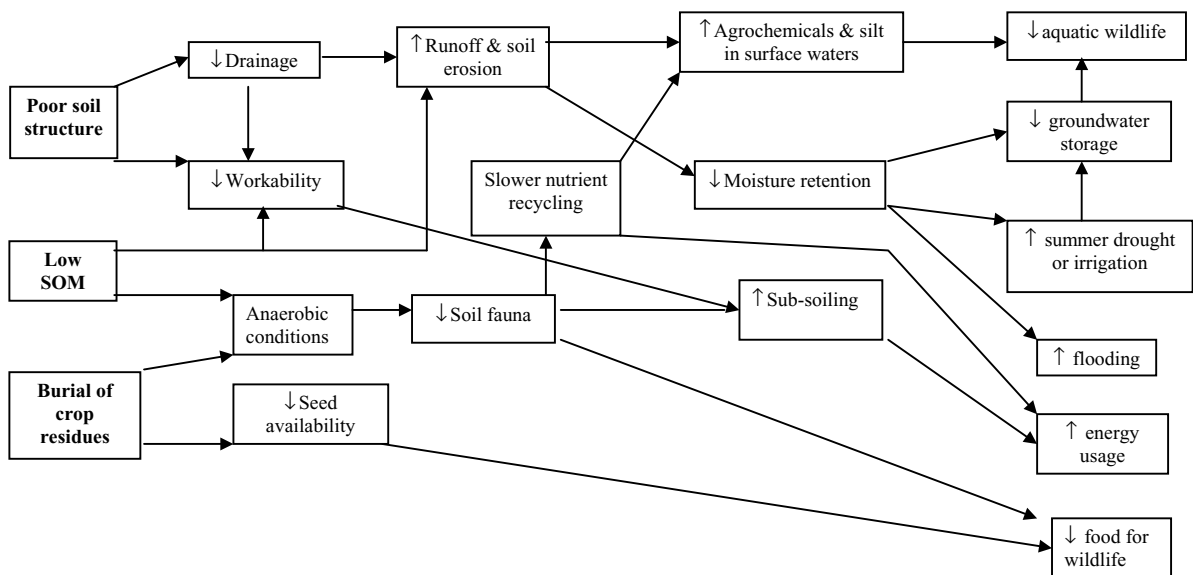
Poor soil structure

↓Drainage

↑Runoff & soil erosion

↑Agrochemicals & silt in surface waters

↓aquatic wildlife

↓Workability

Slower nutrient recycling

↓Moisture retention

↓ groundwater storage

Low SOM

↑ summer drought or irrigation

Anaerobic conditions

↓Soil fauna

↑Sub-soiling

↑ flooding

Burial of crop residues

↓Seed availability

↑ energy usage

↓ food for wildlife